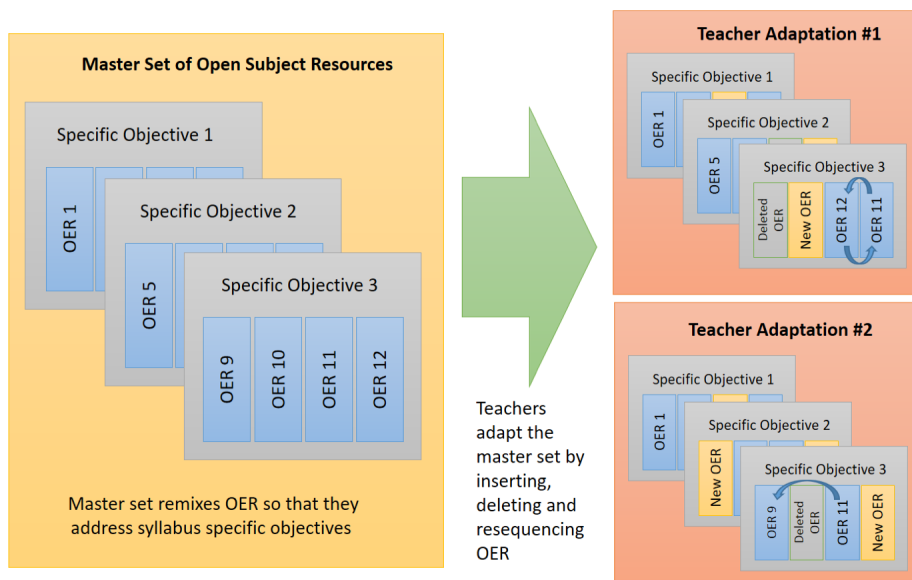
Master Set of Open Subject Resources

Specific Objective 1

OER 1

Specific Objective 2

OER 5

Specific Objective 3

OER 9

OER 10

OER 11

OER 12

Master set remixes OER so that they address syllabus specific objectives

Teachers adapt the master set by inserting, deleting and resequencing OER

Teacher Adaptation #1

Specific Objective 1

OER 1

Specific Objective 2

OER 5

Specific Objective 3

Deleted OER

New OER

OER 12

OER 11

Teacher Adaptation #2

Specific Objective 1

OER 1

Specific Objective 2

New OER

Specific Objective 3

OER 9

Deleted OER

OER 11

New OER